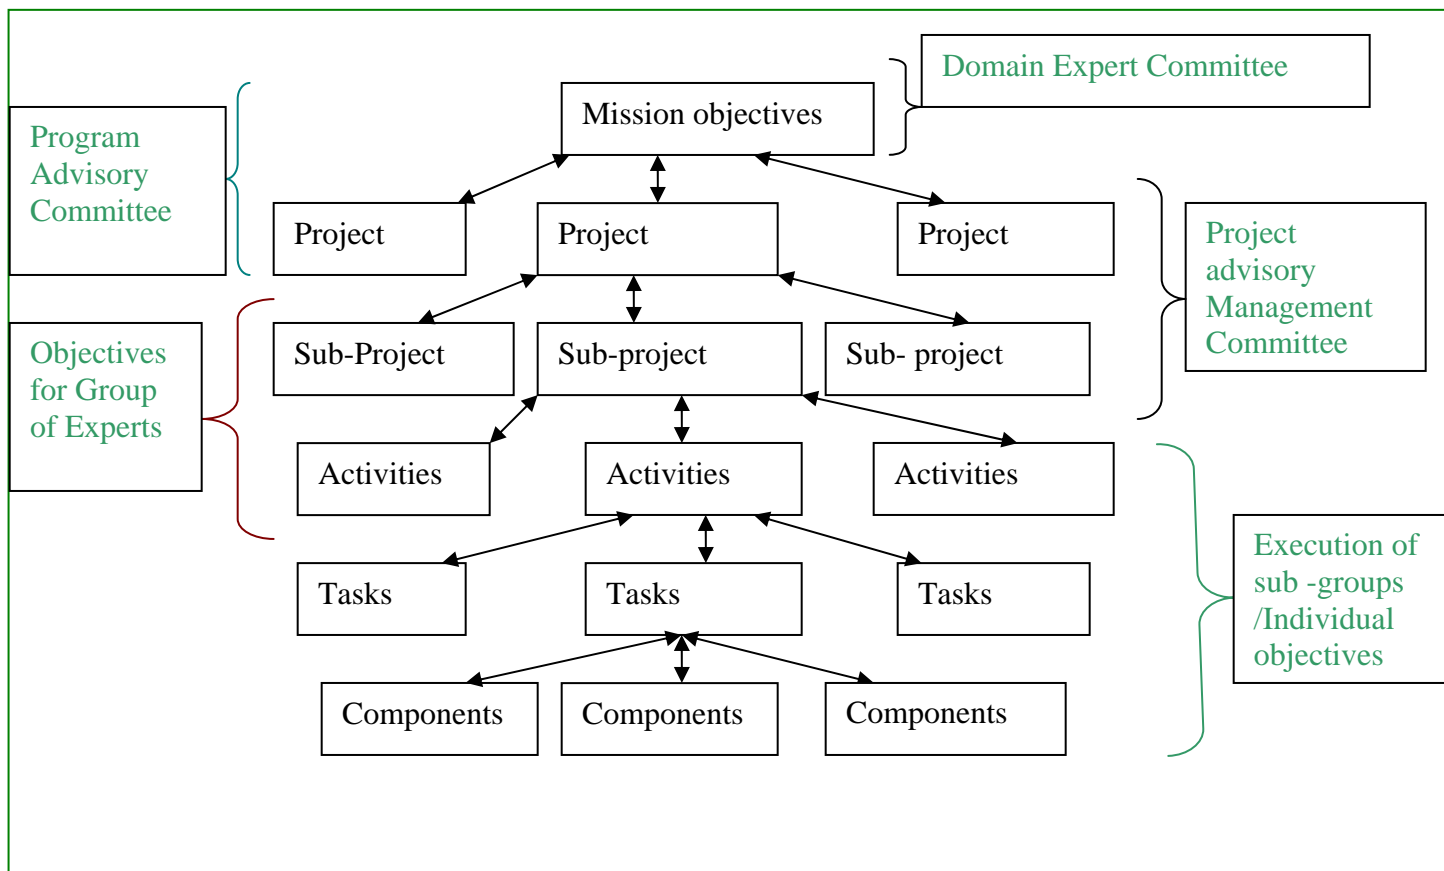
Domain Expert Committee

Mission objectives

Program Advisory Committee

Project

Project

Project

Project advisory Management Committee

Objectives for Group of Experts

Sub-Project

Sub-project

Sub- project

Activities

Activities

Activities

Execution of sub -groups /Individual objectives

Tasks

Tasks

Tasks

Components

Components

Components